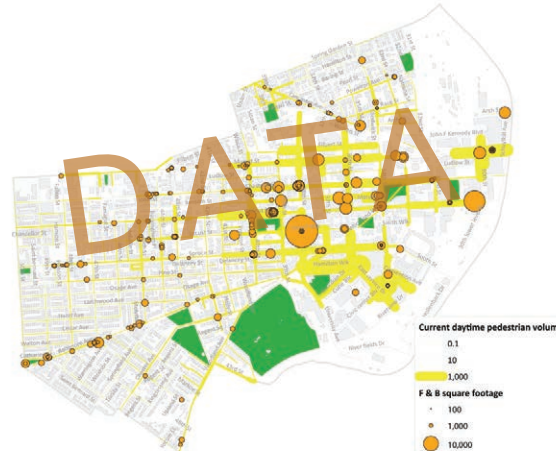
DATA

Arch St

John F Kennedy Blvd

Chestnut St

Spruce St

Walnut St

Market St

Ludlow St

Sansom St

Chancellor St

Locust St

Delancey St

Pine St

Osage Ave

Larchwood Ave

Cedar Ave

Baltimore Ave

Catharine St

Spring Garden St

Current daytime pedestrian volume
0.1
10
1,000

F & B square footage
100
1,000
10,000